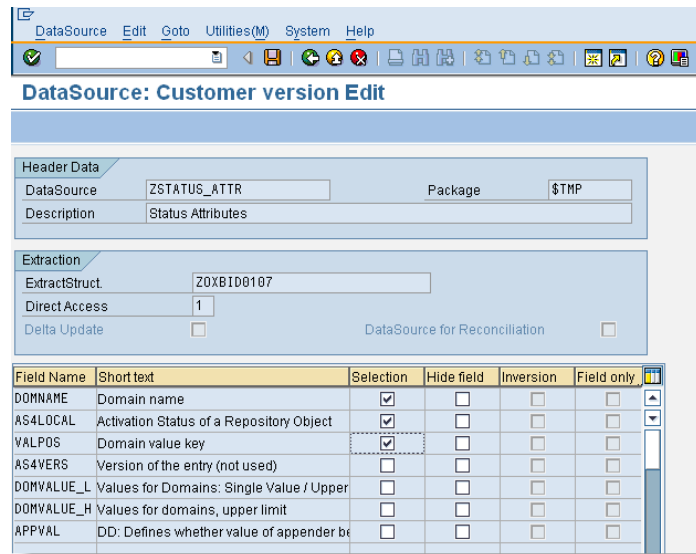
DataSource Edit Goto Utilities(M) System Help

DataSource: Customer version Edit

Header Data

DataSource ZSTATUS_ATTR Package $TMP

Description Status Attributes

Extraction

ExtractStruct. Z0XBID0107

Direct Access 1

Delta Update

DataSource for Reconciliation

| Field Name | Short text | Selection | Hide field | Inversion | Field only |
|---|---|---|---|---|---|
| DOMNAME | Domain name | ☑ | ☐ | ☐ | ☐ |
| AS4LOCAL | Activation Status of a Repository Object | ☑ | ☐ | ☐ | ☐ |
| VALPOS | Domain value key | ☑ | ☐ | ☐ | ☐ |
| AS4VERS | Version of the entry (not used) | ☐ | ☐ | ☐ | ☐ |
| DOMVALUE_L | Values for Domains: Single Value / Upper | ☐ | ☐ | ☐ | ☐ |
| DOMVALUE_H | Values for domains, upper limit | ☐ | ☐ | ☐ | ☐ |
| APPVAL | DD: Defines whether value of appender be | ☐ | ☐ | ☐ | ☐ |